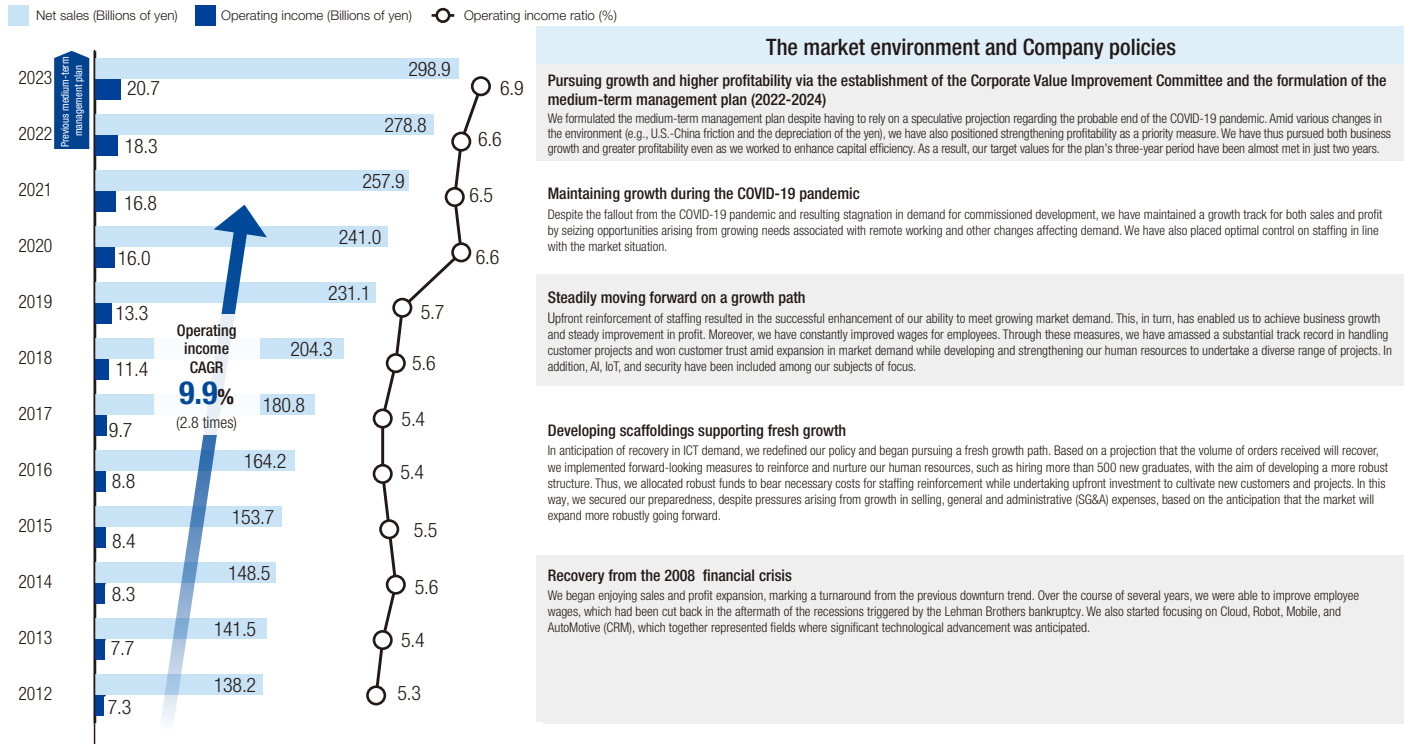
Net sales (Billions of yen) Operating income (Billions of yen) Operating income ratio (%)

Previous medium-term management plan

| Year | Net sales | Operating income | Operating income ratio |
|---|---|---|---|
| 2023 | 298.9 | 20.7 | 6.9 |
| 2022 | 278.8 | 18.3 | 6.6 |
| 2021 | 257.9 | 16.8 | 6.5 |
| 2020 | 241.0 | 16.0 | 6.6 |
| 2019 | 231.1 | 13.3 | 5.7 |
| 2018 | 204.3 | 11.4 | 5.6 |
| 2017 | 180.8 | 9.7 | 5.4 |
| 2016 | 164.2 | 8.8 | 5.4 |
| 2015 | 153.7 | 8.4 | 5.5 |
| 2014 | 148.5 | 8.3 | 5.6 |
| 2013 | 141.5 | 7.7 | 5.4 |
| 2012 | 138.2 | 7.3 | 5.3 |

Operating income CAGR 9.9% (2.8 times)

The market environment and Company policies

Pursuing growth and higher profitability via the establishment of the Corporate Value Improvement Committee and the formulation of the medium-term management plan (2022-2024)
We formulated the medium-term management plan despite having to rely on a speculative projection regarding the probable end of the COVID-19 pandemic. Amid various changes in the environment (e.g., U.S.-China friction and the depreciation of the yen), we have also positioned strengthening profitability as a priority measure. We have thus pursued both business growth and greater profitability even as we worked to enhance capital efficiency. As a result, our target values for the plan's three-year period have been almost met in just two years.

Maintaining growth during the COVID-19 pandemic
Despite the fallout from the COVID-19 pandemic and resulting stagnation in demand for commissioned development, we have maintained a growth track for both sales and profit by seizing opportunities arising from growing needs associated with remote working and other changes affecting demand. We have also placed optimal control on staffing in line with the market situation.

Steadily moving forward on a growth path
Upfront reinforcement of staffing resulted in the successful enhancement of our ability to meet growing market demand. This, in turn, has enabled us to achieve business growth and steady improvement in profit. Moreover, we have constantly improved wages for employees. Through these measures, we have amassed a substantial track record in handling customer projects and won customer trust amid expansion in market demand while developing and strengthening our human resources to undertake a diverse range of projects. In addition, AI, IoT, and security have been included among our subjects of focus.

Developing scaffoldings supporting fresh growth
In anticipation of recovery in ICT demand, we redefined our policy and began pursuing a fresh growth path. Based on a projection that the volume of orders received will recover, we implemented forward-looking measures to reinforce and nurture our human resources, such as hiring more than 500 new graduates, with the aim of developing a more robust structure. Thus, we allocated robust funds to bear necessary costs for staffing reinforcement while undertaking upfront investment to cultivate new customers and projects. In this way, we secured our preparedness, despite pressures arising from growth in selling, general and administrative (SG&A) expenses, based on the anticipation that the market will expand more robustly going forward.

Recovery from the 2008 financial crisis
We began enjoying sales and profit expansion, marking a turnaround from the previous downturn trend. Over the course of several years, we were able to improve employee wages, which had been cut back in the aftermath of the recessions triggered by the Lehman Brothers bankruptcy. We also started focusing on Cloud, Robot, Mobile, and AutoMotive (CRM), which together represented fields where significant technological advancement was anticipated.